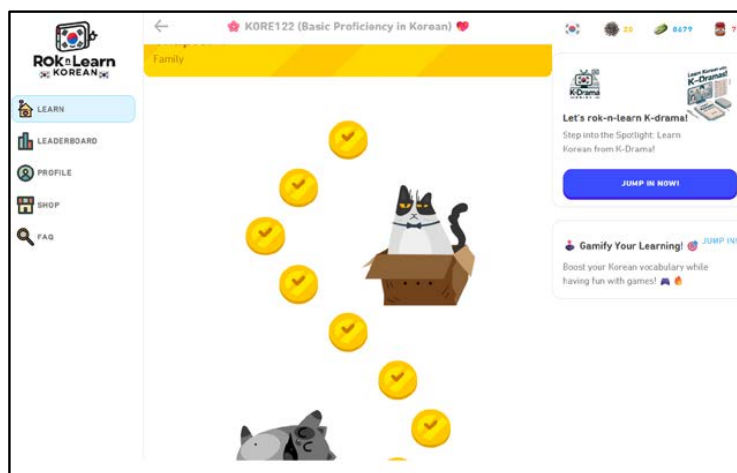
ROKnLearn KOREAN

LEARN
LEADERBOARD
PROFILE
SHOP
FAQ

←
KORE122 (Basic Proficiency in Korean)

20 8477 7

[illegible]
Family

K-Drama

Learn Korean with K-Dramas!

Let's rok-n-learn K-drama!
Step into the Spotlight: Learn Korean from K-Drama!

JUMP IN NOW!

Gamify Your Learning! JUMP IN

Boost your Korean vocabulary while having fun with games!